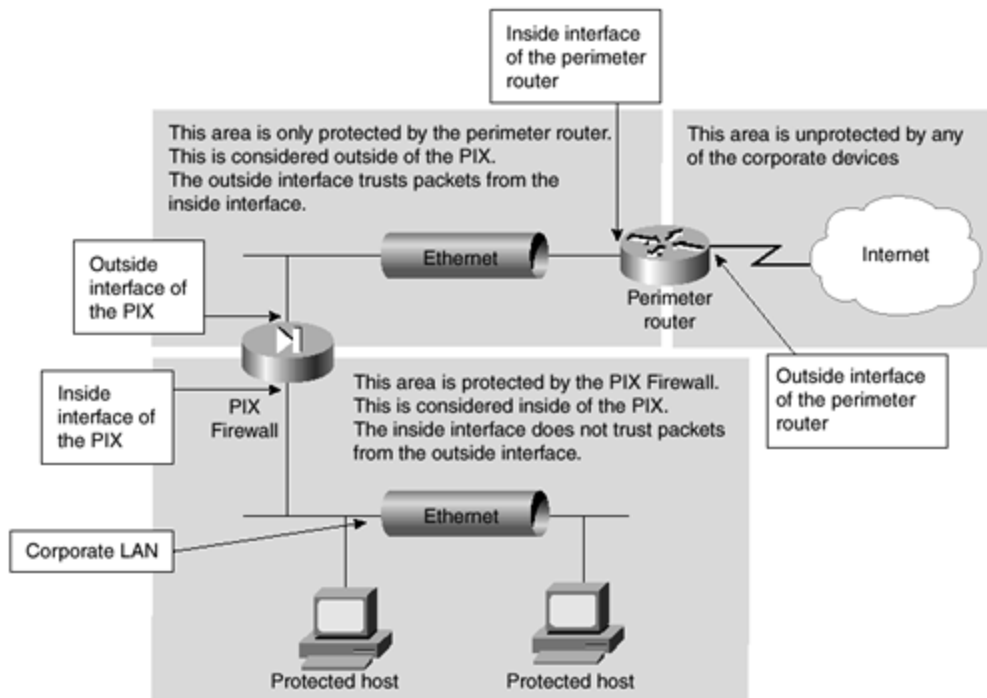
Inside interface of the perimeter router

This area is only protected by the perimeter router. This is considered outside of the PIX. The outside interface trusts packets from the inside interface.

This area is unprotected by any of the corporate devices

Ethernet

Internet

Outside interface of the PIX

Perimeter router

Inside interface of the PIX

PIX Firewall

This area is protected by the PIX Firewall. This is considered inside of the PIX. The inside interface does not trust packets from the outside interface.

Outside interface of the perimeter router

Ethernet

Corporate LAN

Protected host

Protected host